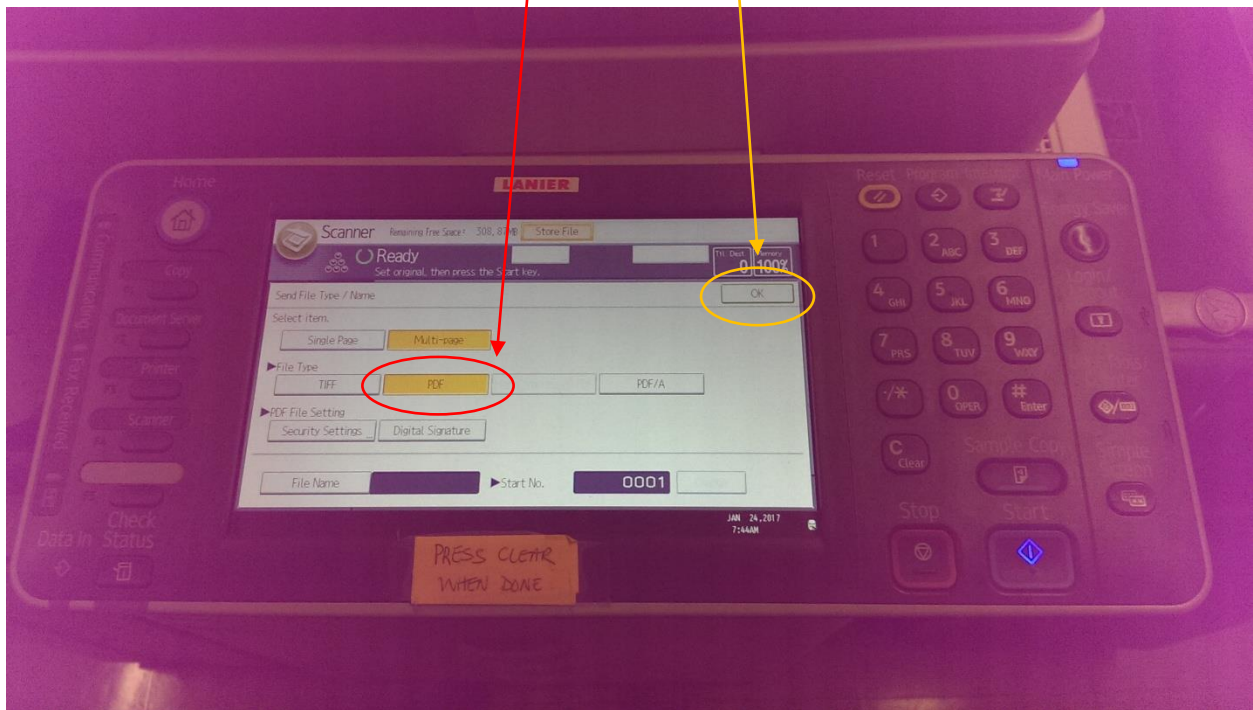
Home

LANIER

Reset Program Interrupt

Main Power

Energy Saver

Copy

Document Server

Printer

Scanner

Communicating Fax Received

Check Status

Data In

Scanner Remaining Free Space: 308, 87MB Store File

Ready

Set original, then press the Start key.

Ttl. Dest. 0 Memory 100%

Send File Type / Name

OK

Select item.

Single Page

Multi-page

▶File Type

TIFF

PDF

PDF/A

▶PDF File Setting

Security Settings

Digital Signature

File Name

▶Start No.

0001

JAN 24,2017 7:44AM

PRESS CLEAR WHEN DONE

1

2 ABC

3 DEF

4 GHI

5 JKL

6 MNO

7 PRS

8 TUV

9 WXY

·/✱

0 OPER

# Enter

C Clear

Sample Copy

Stop

Start

Login/Logout

User Tools